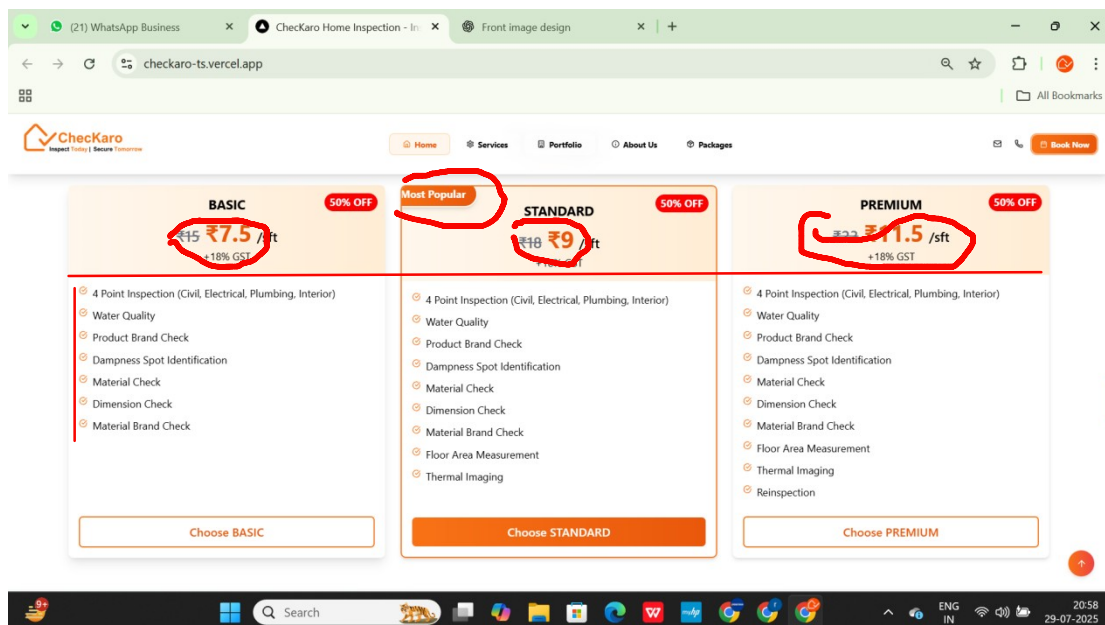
(21) WhatsApp Business
ChecKaro Home Inspection - In
Front image design

checkaro-ts.vercel.app

All Bookmarks

ChecKaro
Inspect Today | Secure Tomorrow

Home
Services
Portfolio
About Us
Packages
Book Now

BASIC
50% OFF
₹15 ₹7.5 /sft
+18% GST

4 Point Inspection (Civil, Electrical, Plumbing, Interior)
Water Quality
Product Brand Check
Dampness Spot Identification
Material Check
Dimension Check
Material Brand Check

Choose BASIC

Most Popular
STANDARD
50% OFF
₹18 ₹9 /sft
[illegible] GST

4 Point Inspection (Civil, Electrical, Plumbing, Interior)
Water Quality
Product Brand Check
Dampness Spot Identification
Material Check
Dimension Check
Material Brand Check
Floor Area Measurement
Thermal Imaging

Choose STANDARD

PREMIUM
50% OFF
₹23 ₹11.5 /sft
+18% GST

4 Point Inspection (Civil, Electrical, Plumbing, Interior)
Water Quality
Product Brand Check
Dampness Spot Identification
Material Check
Dimension Check
Material Brand Check
Floor Area Measurement
Thermal Imaging
Reinspection

Choose PREMIUM

9+
Search
ENG
IN
20:58
29-07-2025